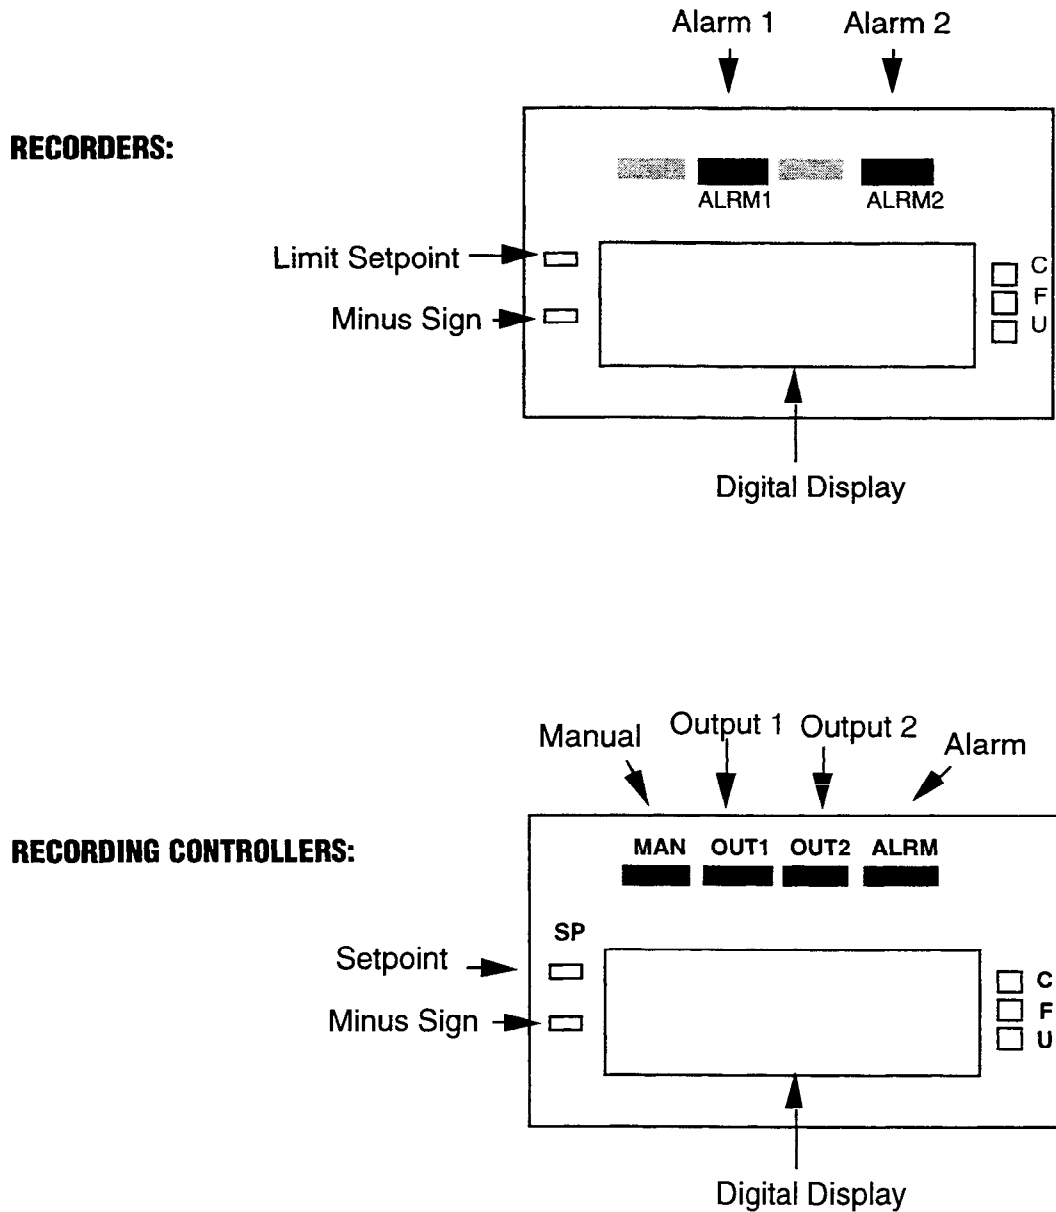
Alarm 1
Alarm 2

RECORDERS:

ALRM1
ALRM2

Limit Setpoint
Minus Sign

C
F
U

Digital Display

Manual
Output 1
Output 2
Alarm

RECORDING CONTROLLERS:

MAN
OUT1
OUT2
ALRM

SP
Setpoint
Minus Sign

C
F
U

Digital Display